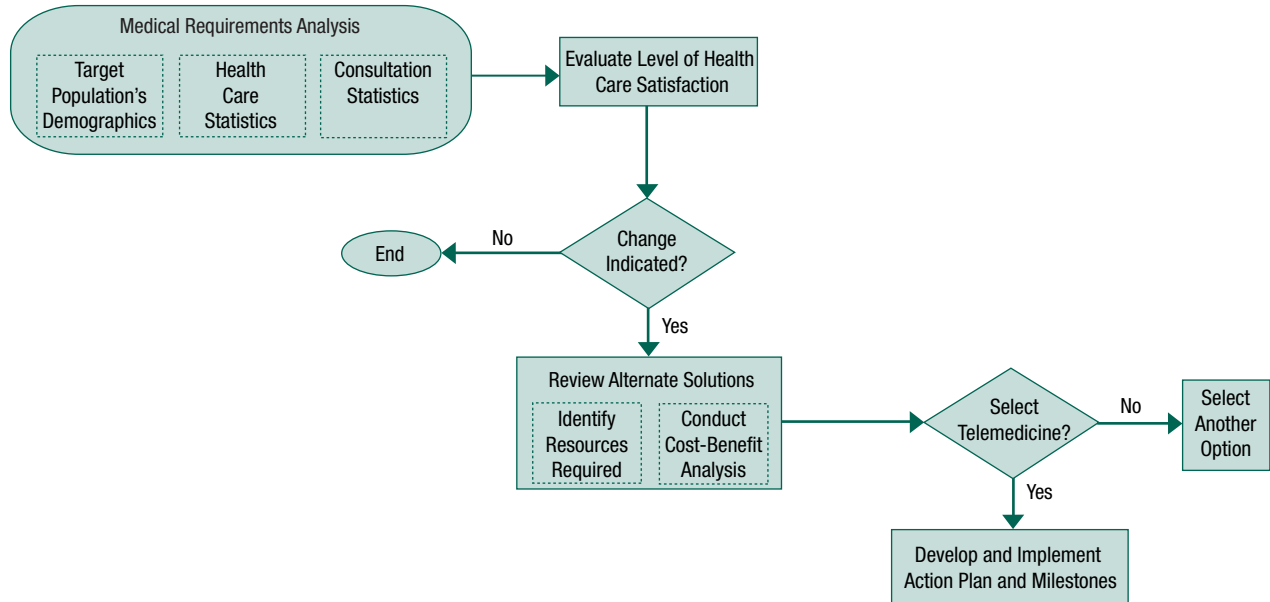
Medical Requirements Analysis

Target Population's Demographics

Health Care Statistics

Consultation Statistics

Evaluate Level of Health Care Satisfaction

Change Indicated?

No

End

Yes

Review Alternate Solutions

Identify Resources Required

Conduct Cost-Benefit Analysis

Select Telemedicine?

No

Select Another Option

Yes

Develop and Implement Action Plan and Milestones